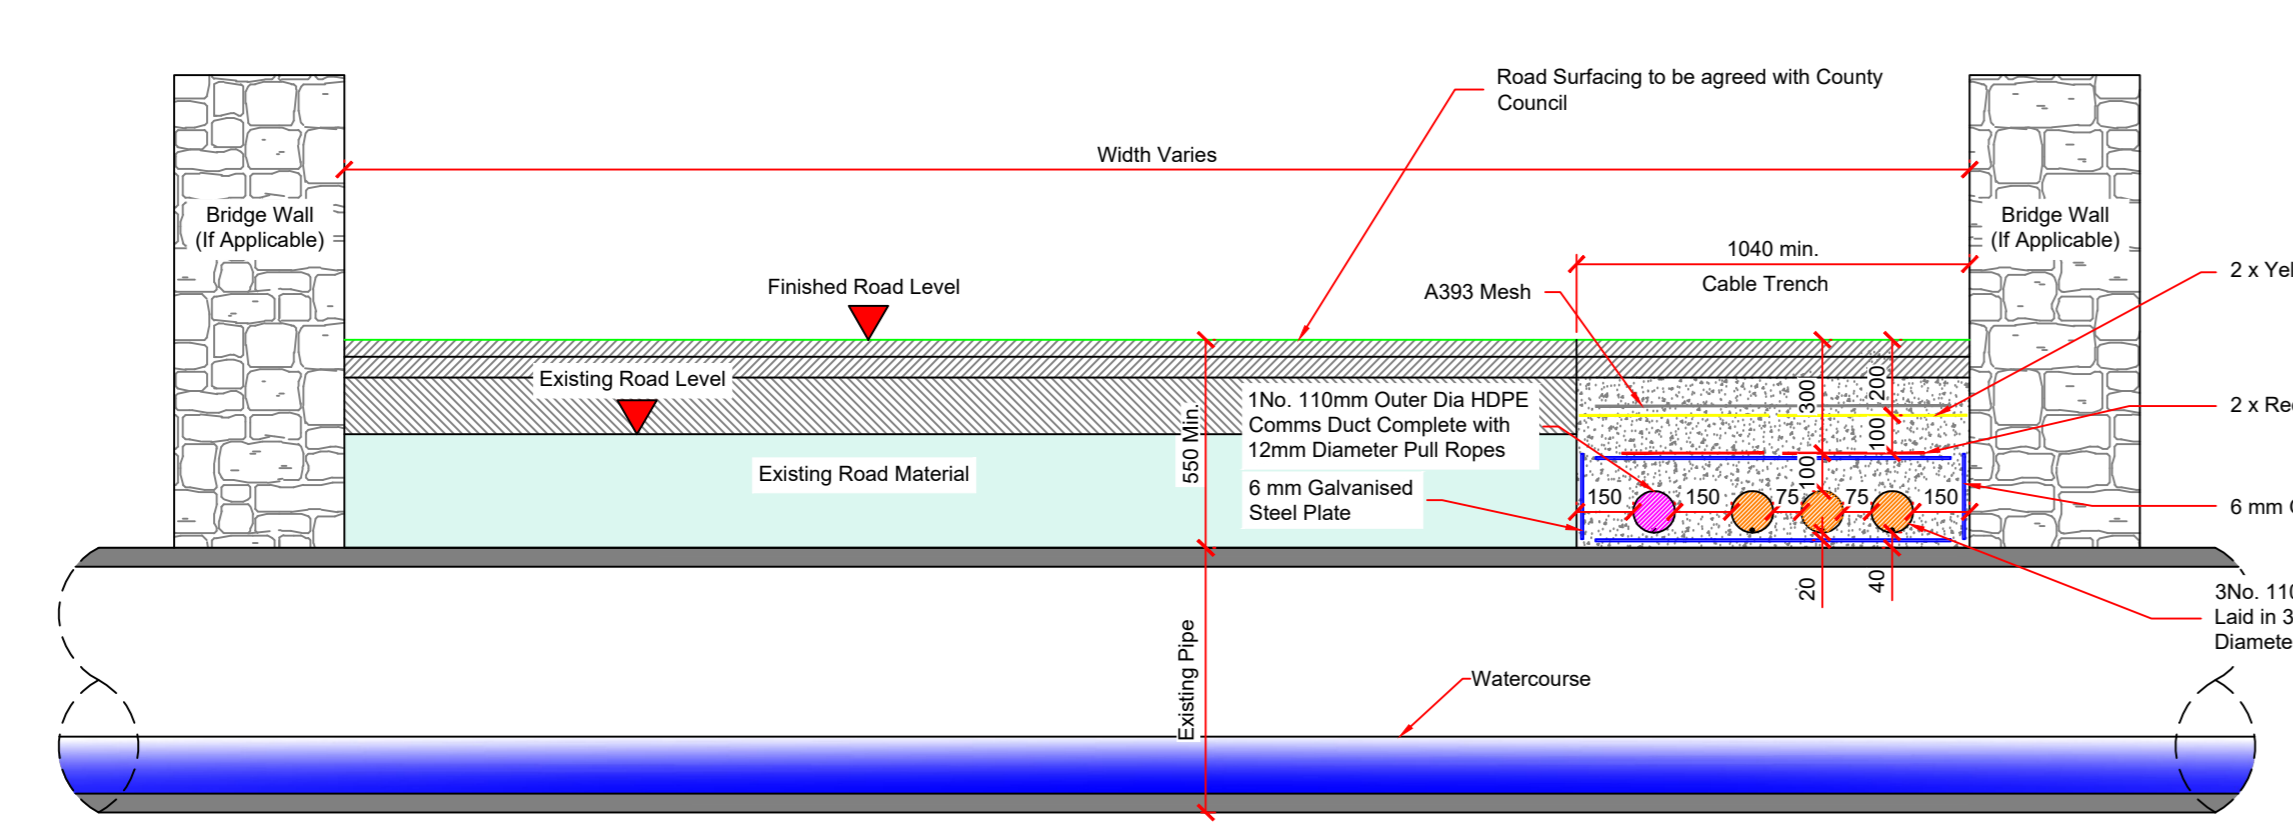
Road Surfacing to be agreed with County Council

Width Varies

Bridge Wall (If Applicable)

Bridge Wall (If Applicable)

1040 min.

Cable Trench

2 x Yel

Finished Road Level

A393 Mesh

Existing Road Level

1No. 110mm Outer Dia HDPE Comms Duct Complete with 12mm Diameter Pull Ropes

300

200

100

2 x Re

550 Min.

Existing Road Material

6 mm Galvanised Steel Plate

100

150

150

75

75

150

6 mm

20

40

3No. 110 Laid in 3 Diamete

Existing Pipe

Watercourse